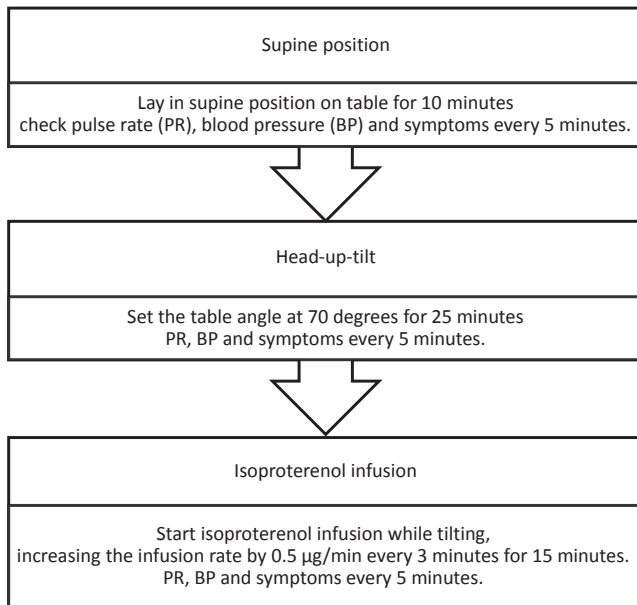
Supine position

Lay in supine position on table for 10 minutes
check pulse rate (PR), blood pressure (BP) and symptoms every 5 minutes.

Head-up-tilt

Set the table angle at 70 degrees for 25 minutes
PR, BP and symptoms every 5 minutes.

Isoproterenol infusion

Start isoproterenol infusion while tilting,
increasing the infusion rate by 0.5 μg/min every 3 minutes for 15 minutes.
PR, BP and symptoms every 5 minutes.